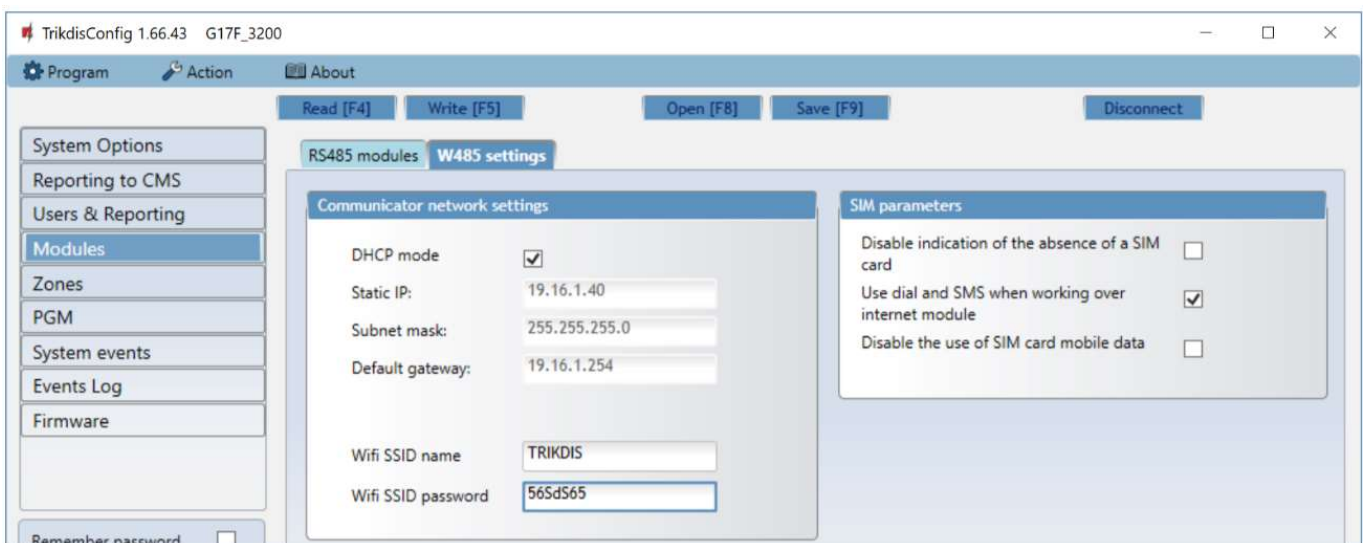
TrikdisConfig 1.66.43 G17F_3200

Program Action About

Read [F4] Write [F5] Open [F8] Save [F9] Disconnect

System Options
Reporting to CMS
Users & Reporting
Modules
Zones
PGM
System events
Events Log
Firmware

Remember password

RS485 modules W485 settings

Communicator network settings

DHCP mode
Static IP: 19.16.1.40
Subnet mask: 255.255.255.0
Default gateway: 19.16.1.254

Wifi SSID name TRIKDIS
Wifi SSID password 56SdS65

SIM parameters

Disable indication of the absence of a SIM card
Use dial and SMS when working over internet module
Disable the use of SIM card mobile data